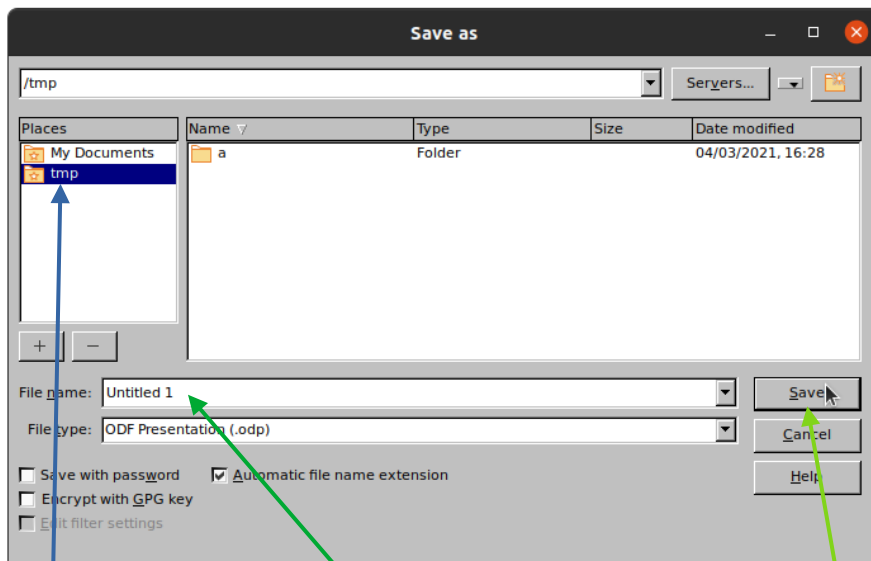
Save as

/tmp

Servers...

Places

My Documents

tmp

+ −

| Name | Type | Size | Date modified |
|---|---|---|---|
| a | Folder | | 04/03/2021, 16:28 |

File name: Untitled 1

File type: ODF Presentation (.odp)

Save

Cancel

Help

Save with password

Automatic file name extension

Encrypt with GPG key

Edit filter settings